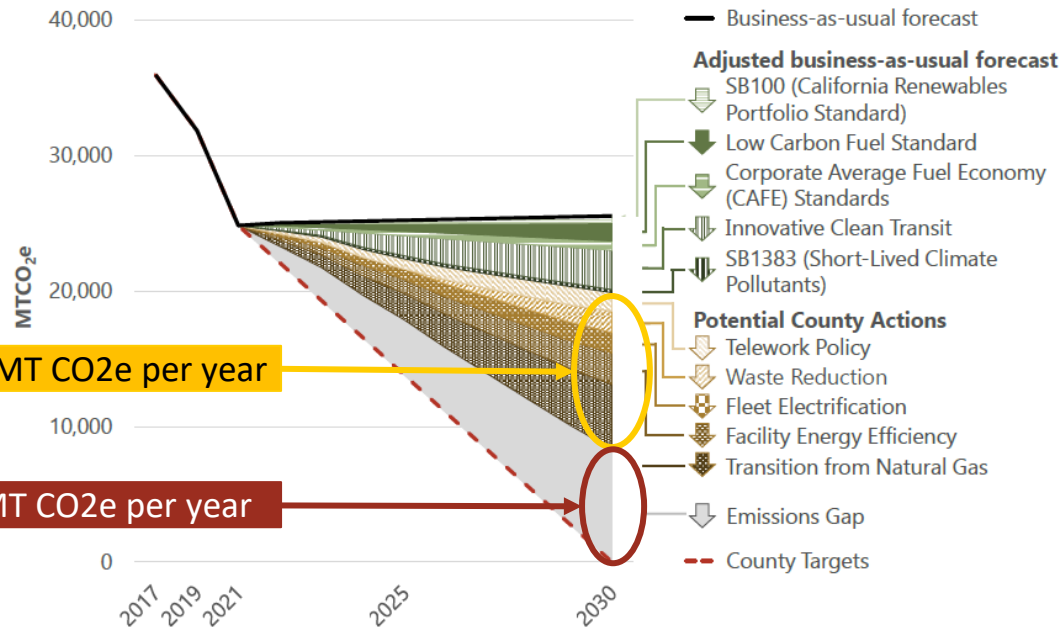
40,000

30,000

20,000

10,000

0

$MTCO_2e$

2017 2019 2021 2025 2030

MT CO2e per year

MT CO2e per year

Business-as-usual forecast

Adjusted business-as-usual forecast

SB100 (California Renewables Portfolio Standard)

Low Carbon Fuel Standard

Corporate Average Fuel Economy (CAFE) Standards

Innovative Clean Transit

SB1383 (Short-Lived Climate Pollutants)

Potential County Actions

Telework Policy

Waste Reduction

Fleet Electrification

Facility Energy Efficiency

Transition from Natural Gas

Emissions Gap

County Targets